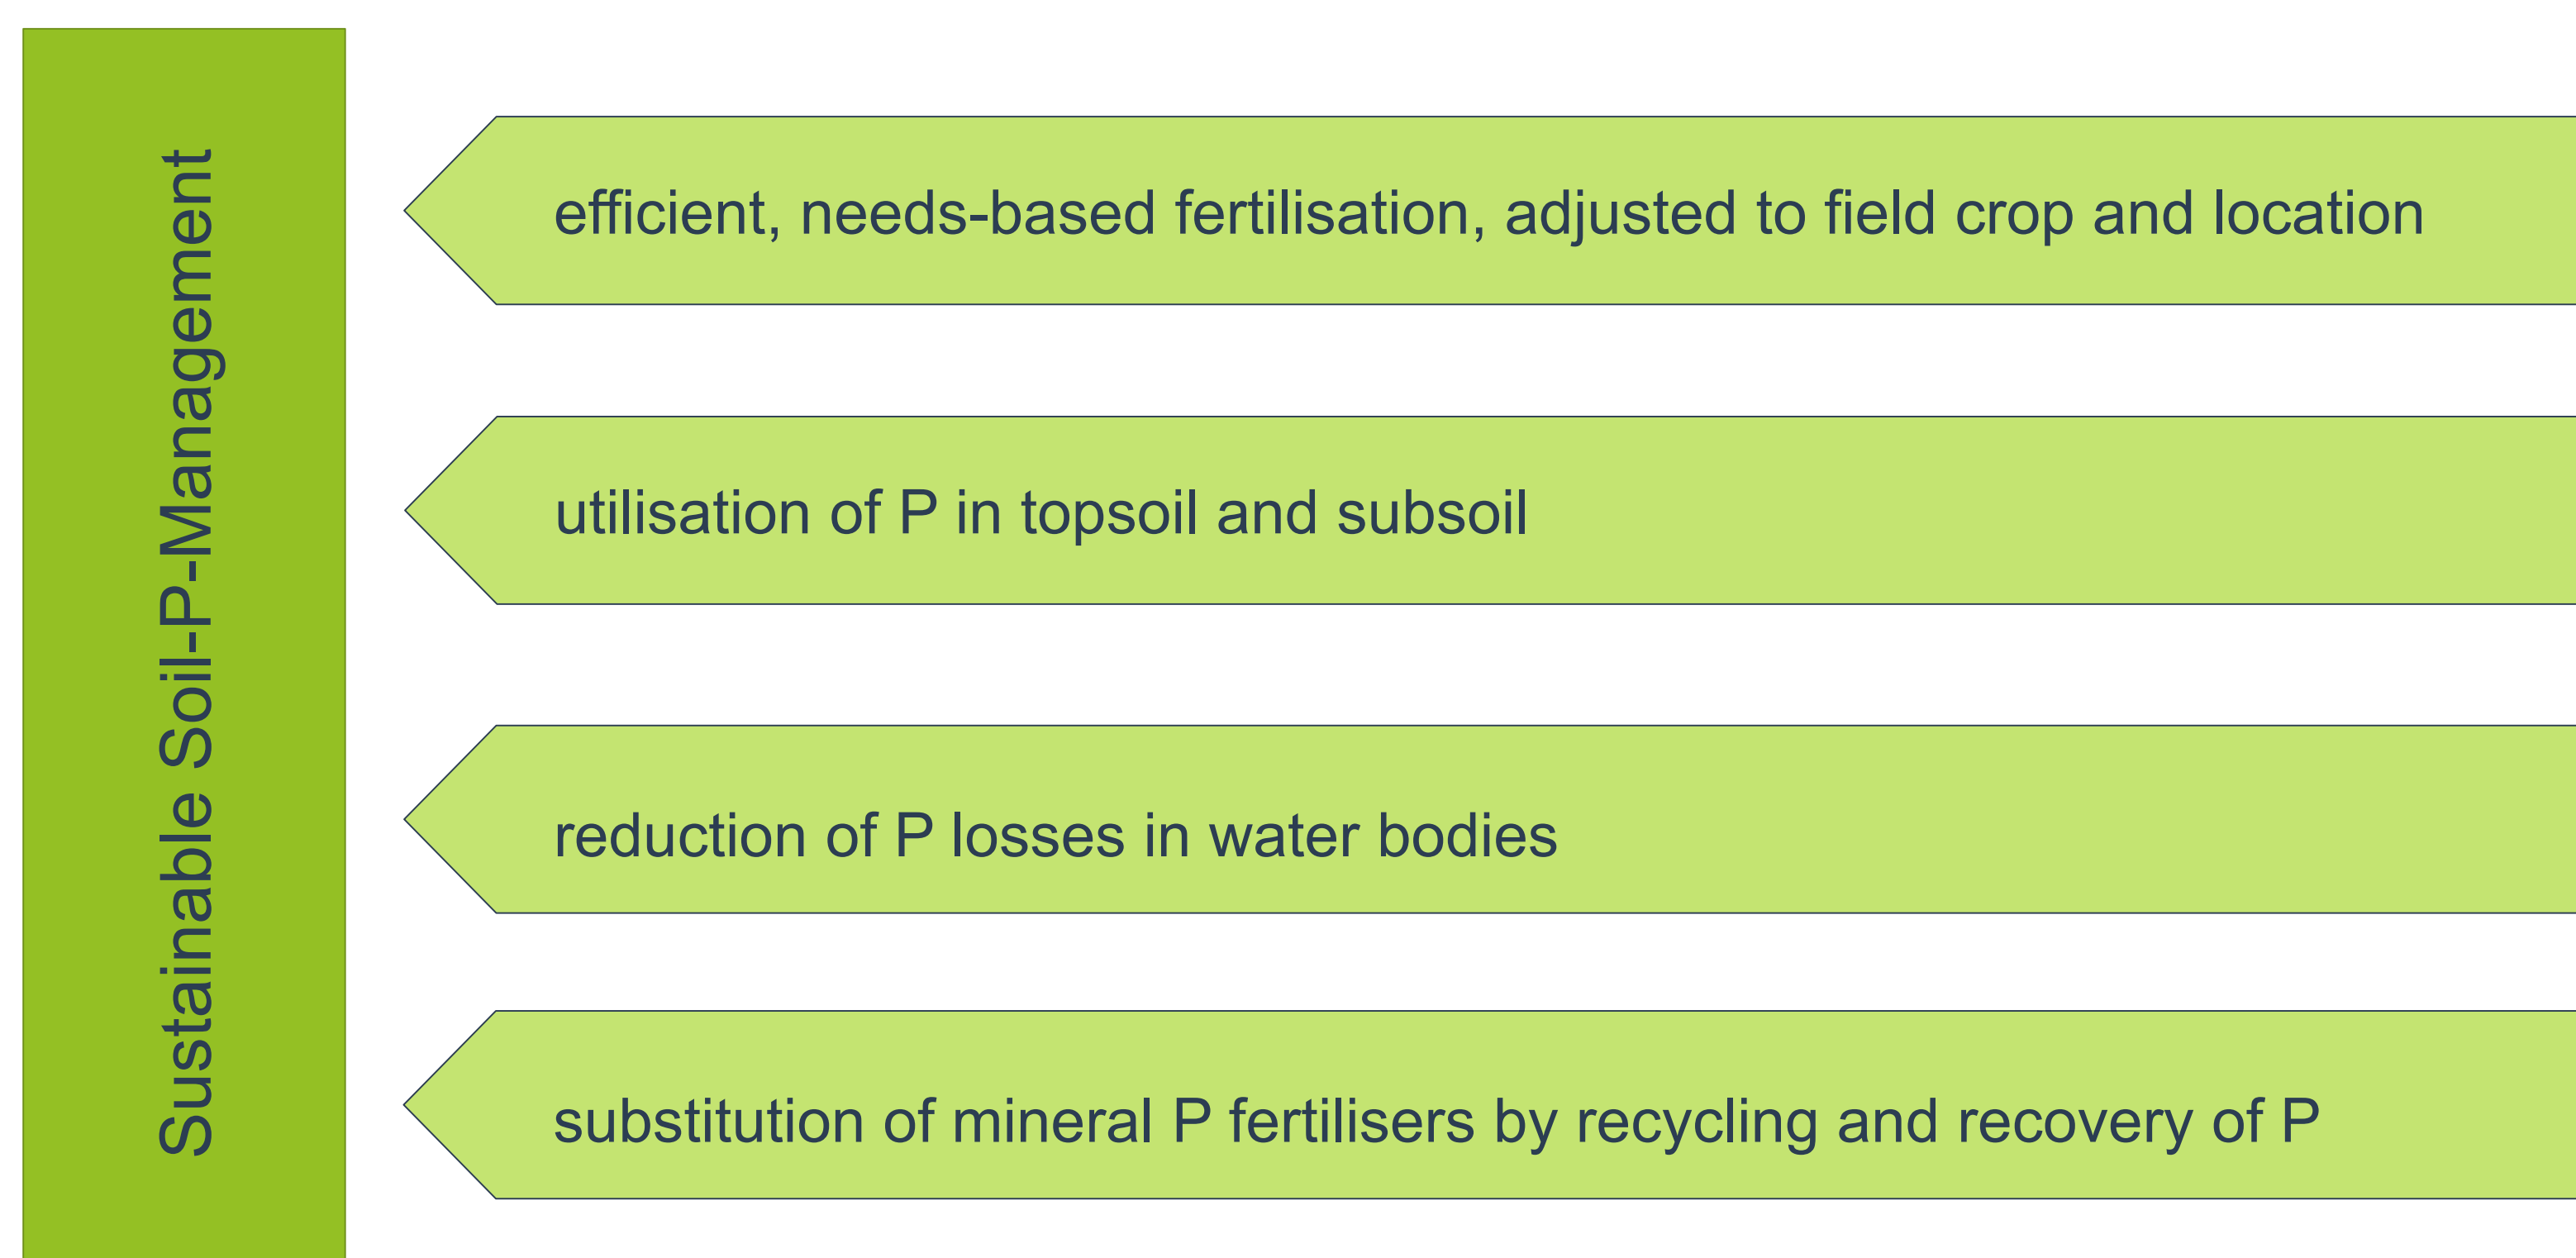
Sustainable Soil-P-Management

efficient, needs-based fertilisation, adjusted to field crop and location

utilisation of P in topsoil and subsoil

reduction of P losses in water bodies

substitution of mineral P fertilisers by recycling and recovery of P